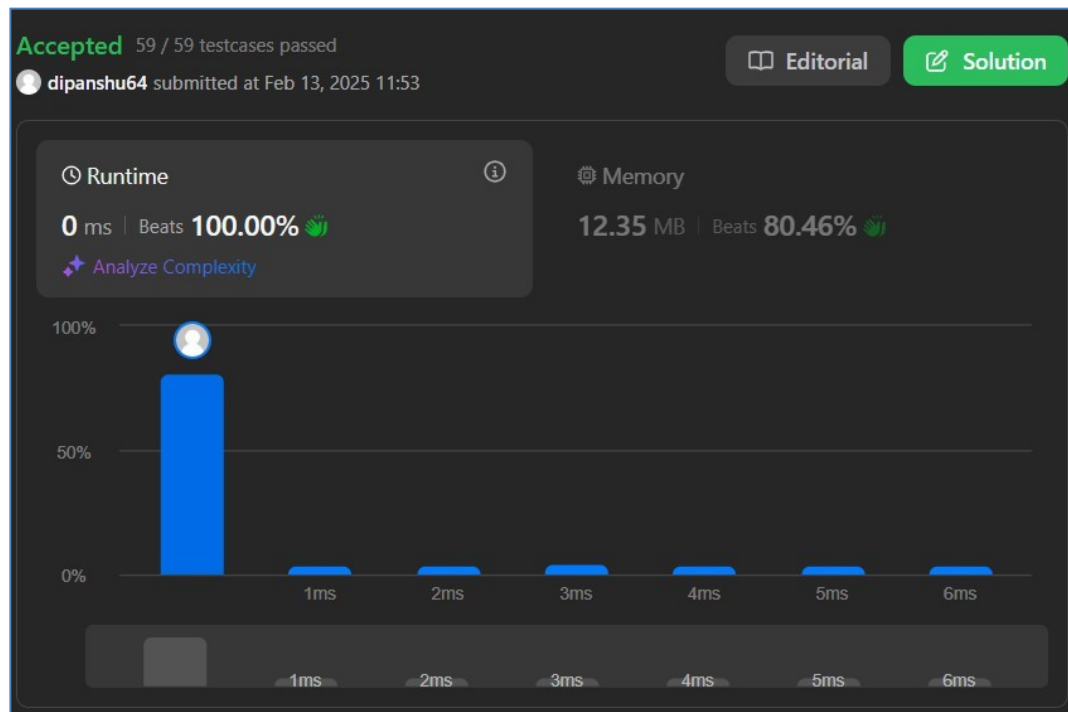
Accepted 59 / 59 testcases passed
dipanshu64 submitted at Feb 13, 2025 11:53

Editorial
Solution

Runtime
0 ms | Beats 100.00%
Analyze Complexity

Memory
12.35 MB | Beats 80.46%

100%
50%
0%
1ms
2ms
3ms
4ms
5ms
6ms

1ms
2ms
3ms
4ms
5ms
6ms